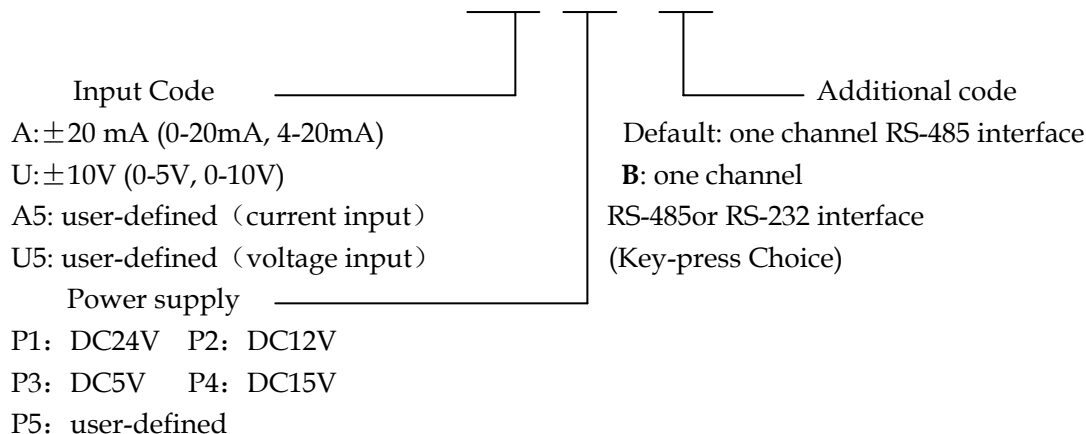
Input Code
A: $\pm$20 mA (0-20mA, 4-20mA)
U: $\pm$10V (0-5V, 0-10V)
A5: user-defined（current input）
U5: user-defined（voltage input）
Power supply
P1：DC24V P2：DC12V
P3：DC5V P4：DC15V
P5：user-defined

Additional code
Default: one channel RS-485 interface
**B**: one channel
RS-485or RS-232 interface
(Key-press Choice)